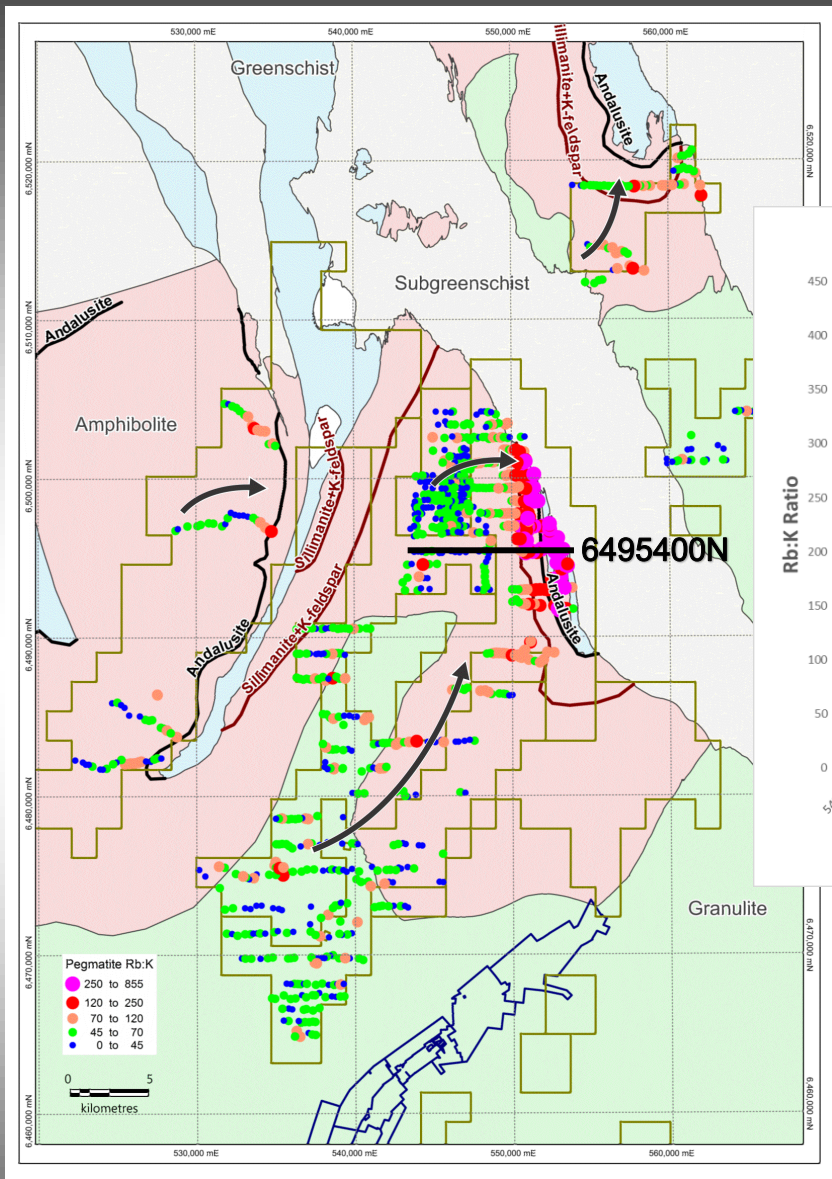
530,000 mE
540,000 mE
550,000 mE
560,000 mE

Greenschist
Sillimanite+K-feldspar
Andalusite
6,520,000 mN
6,520,000 mN
Subgreenschist
Andalusite
6,510,000 mN
6,510,000 mN
Amphibolite
Sillimanite+K-feldspar
6,500,000 mN
6,500,000 mN
6495400N
Andalusite
Sillimanite+K-feldspar
Andalusite
6,490,000 mN
6,490,000 mN
6,480,000 mN
6,480,000 mN
Granulite
6,470,000 mN
6,470,000 mN
6,460,000 mN
6,460,000 mN

450
400
350
300
250
200
150
100
50
0
Rb:K Ratio

Pegmatite Rb:K
250 to 855
120 to 250
70 to 120
45 to 70
0 to 45

0
5
kilometres

530,000 mE
540,000 mE
550,000 mE
560,000 mE